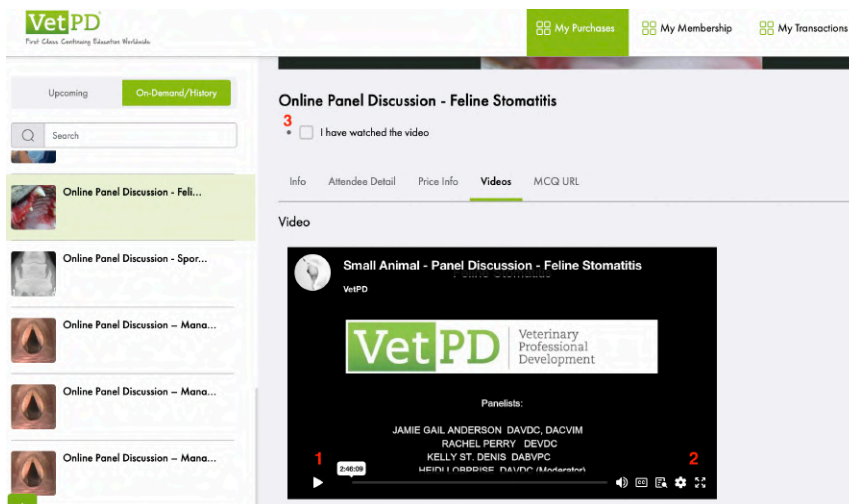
VetPD
First Class Continuing Education Worldwide

My Purchases
My Membership
My Transactions

Upcoming
On-Demand/History

Search

Online Panel Discussion - Feli...
Online Panel Discussion - Spor...
Online Panel Discussion – Mana...
Online Panel Discussion – Mana...
Online Panel Discussion – Mana...

Online Panel Discussion - Feline Stomatitis

3

I have watched the video

Info
Attendee Detail
Price Info
Videos
MCQ URL

Video

Small Animal - Panel Discussion - Feline Stomatitis
VetPD

VetPD Veterinary Professional Development

Panelists:

JAMIE GAIL ANDERSON DAVDC, DACVIM
RACHEL PERRY DEVDC
KELLY ST. DENIS DABVPC
HEIDI LOBPRISE DAVDC (Moderator)

1
2
2:46:09